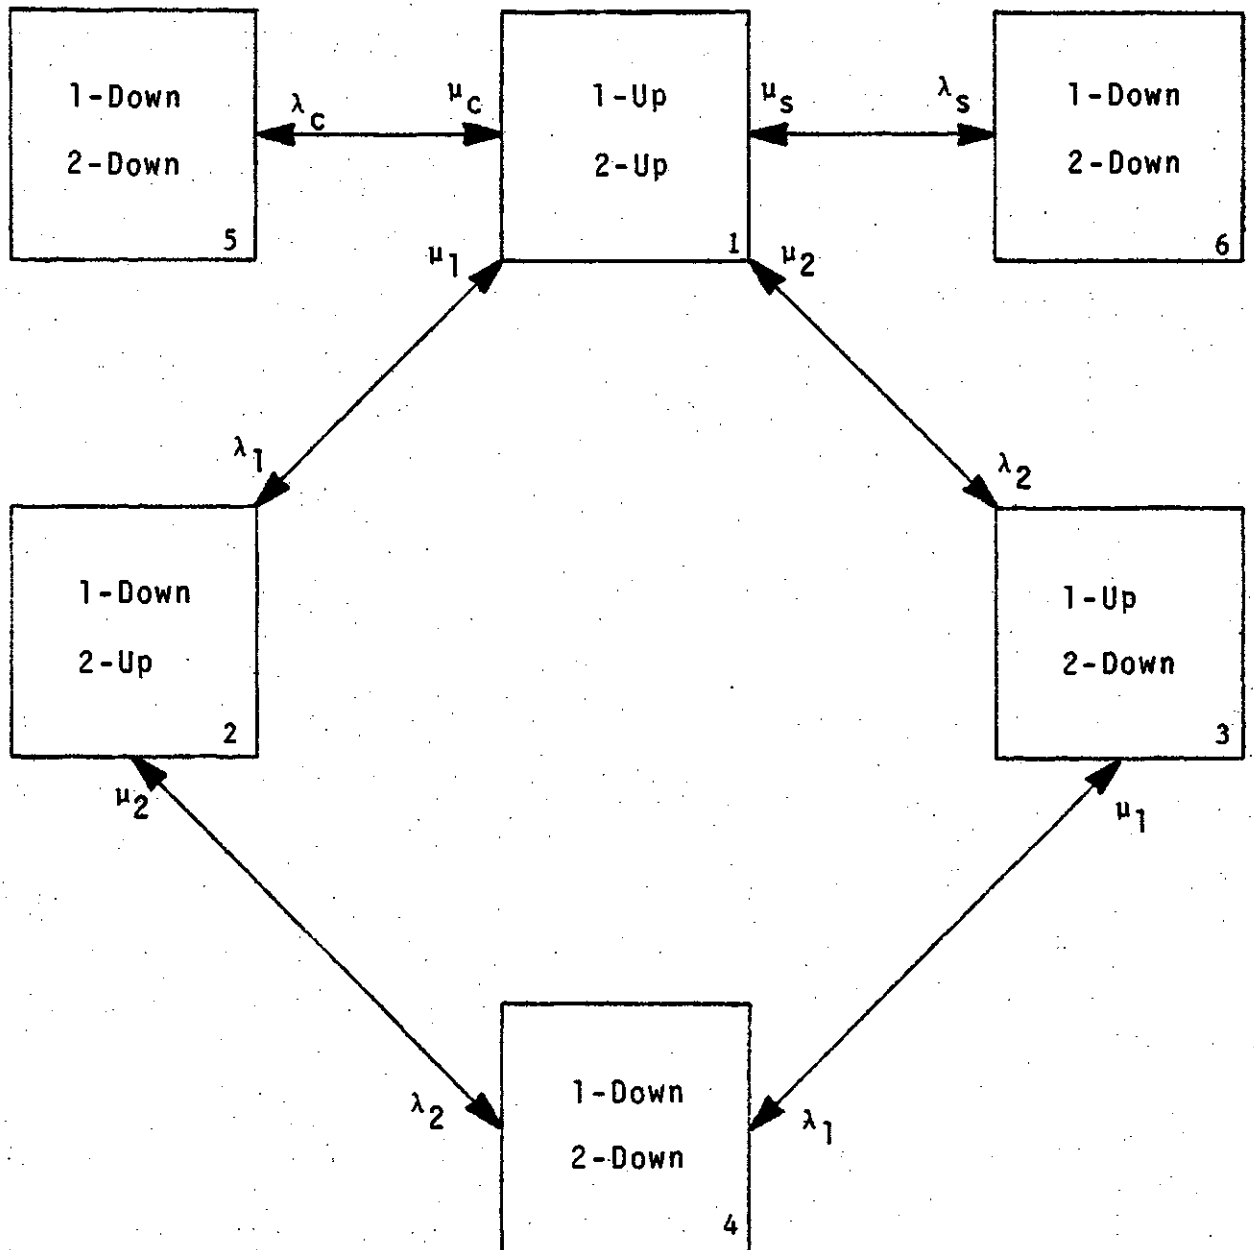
1-Down
2-Down
5

$\lambda_c$

$\mu_c$

1-Up
2-Up
1

$\mu_s$

$\lambda_s$

1-Down
2-Down
6

$\mu_1$

$\mu_2$

$\lambda_1$

$\lambda_2$

1-Down
2-Up
2

1-Up
2-Down
3

$\mu_2$

$\mu_1$

$\lambda_2$

1-Down
2-Down
4

$\lambda_1$